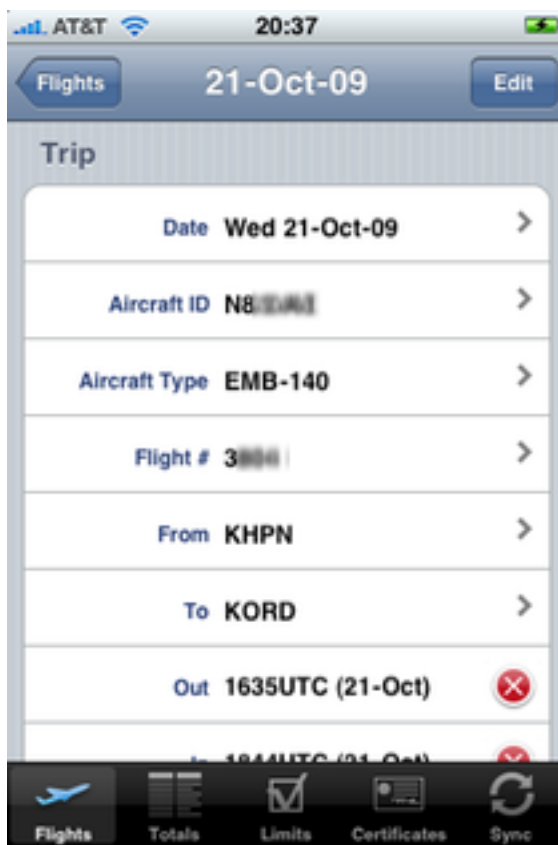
AT&T 20:37

Flights 21-Oct-09 Edit

Trip

Date Wed 21-Oct-09

Aircraft ID N8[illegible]

Aircraft Type EMB-140

Flight # 3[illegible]

From KHPN

To KORD

Out 1635UTC (21-Oct)

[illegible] 1844UTC (21-Oct)

Flights Totals Limits Certificates Sync